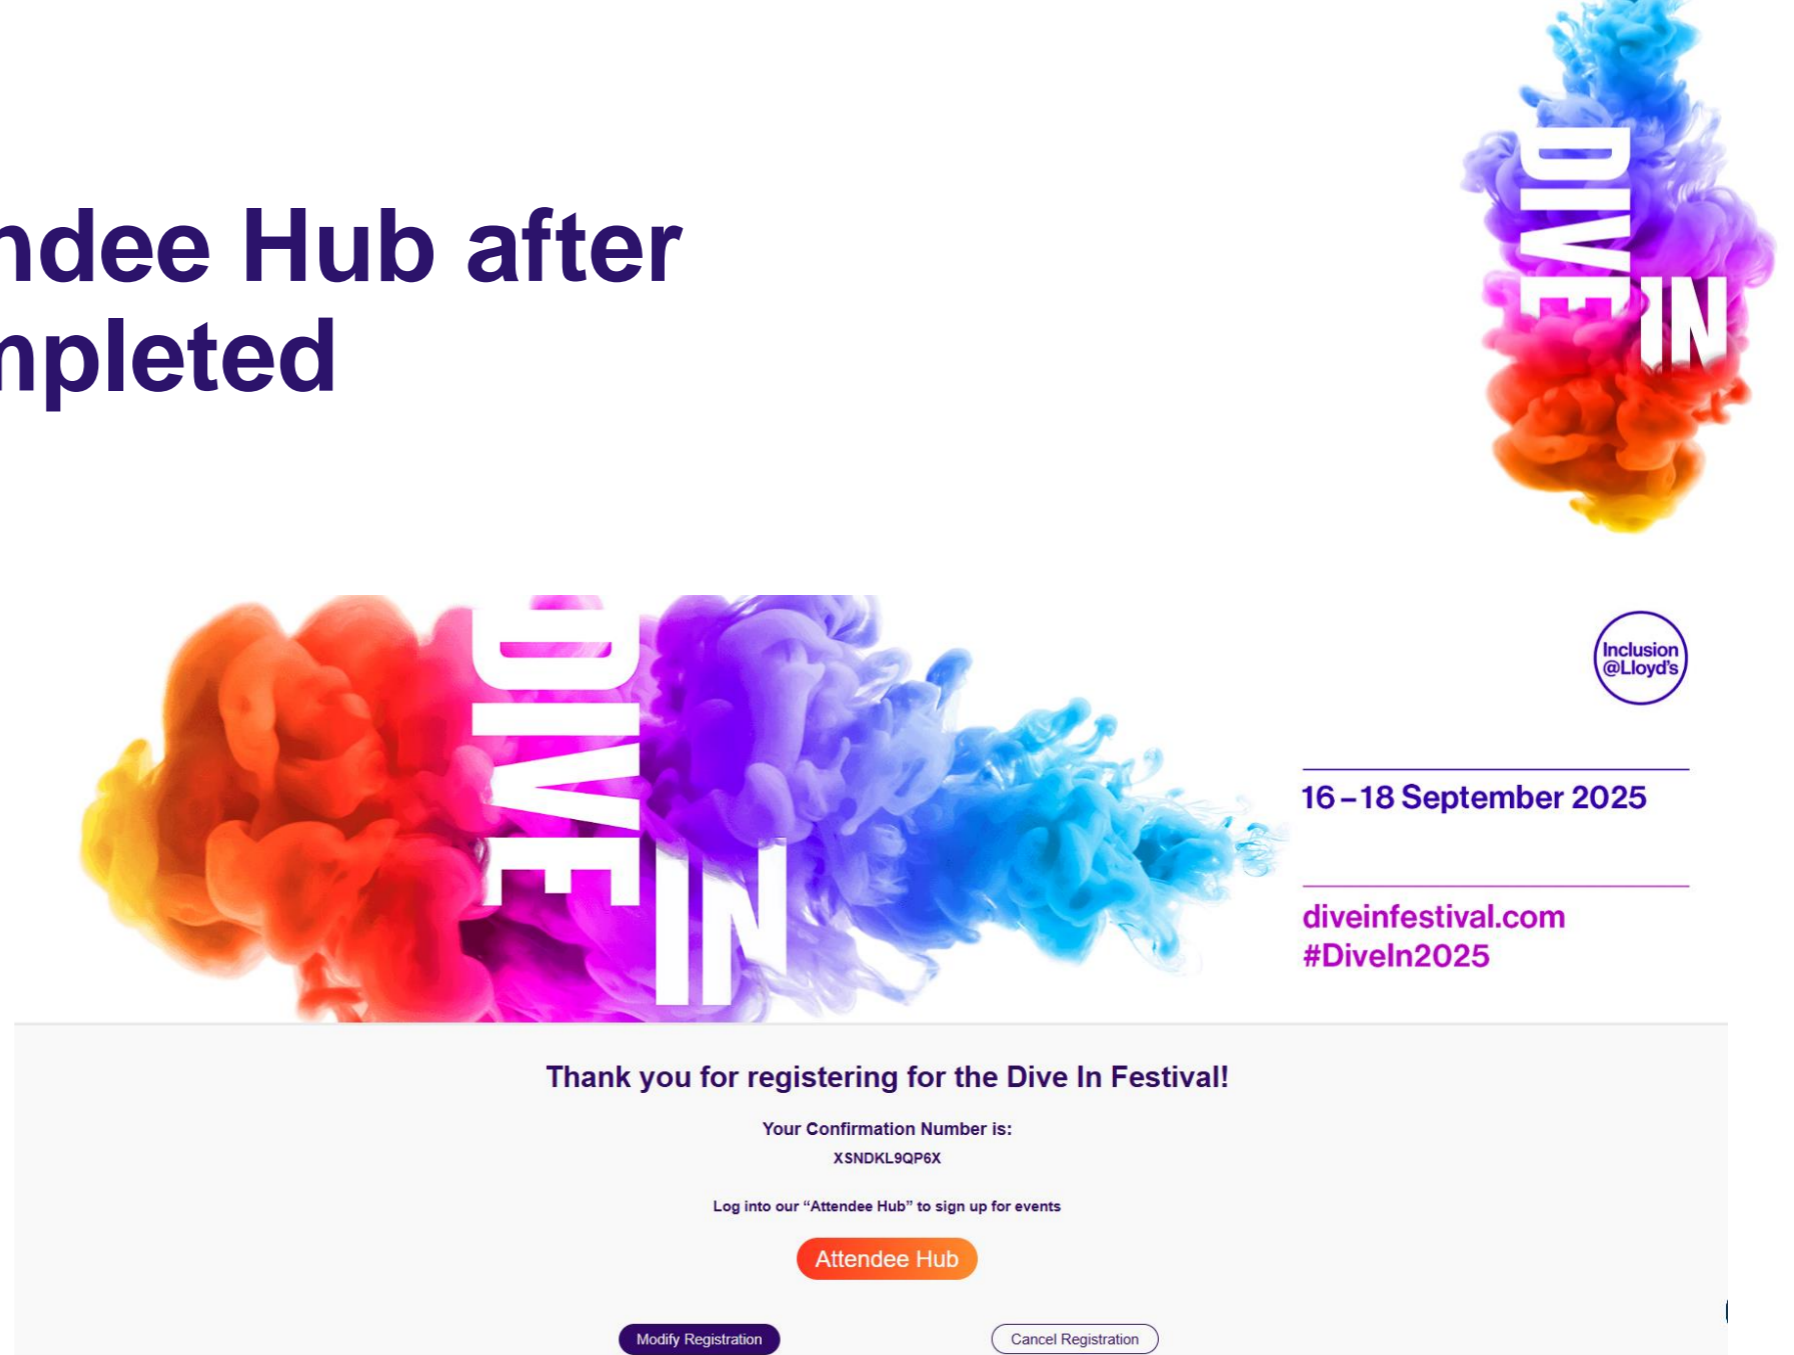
ndee Hub after
npleted

DIVE IN

DIVE IN

Inclusion @Lloyd's

16 – 18 September 2025

diveinfestival.com
#DiveIn2025

Thank you for registering for the Dive In Festival!

Your Confirmation Number is:
XSNDKL9QP6X

Log into our "Attendee Hub" to sign up for events

Attendee Hub

Modify Registration

Cancel Registration